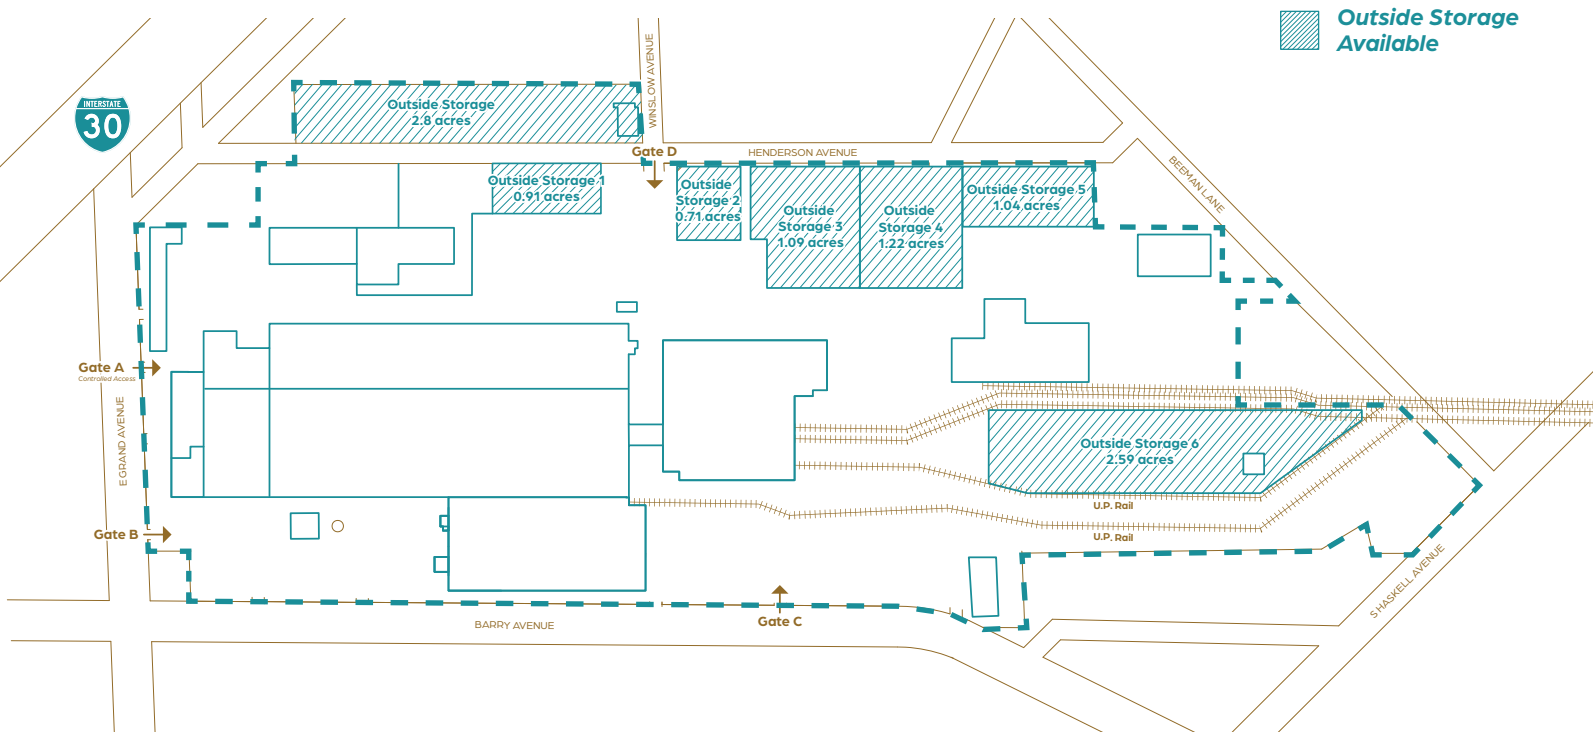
Outside Storage Available

INTERSTATE
30

Outside Storage
2.8 acres

WINSLOW AVENUE

Gate D

HENDERSON AVENUE

Outside Storage 1
0.91 acres

Outside Storage 2
0.71 acres

Outside Storage 3
1.09 acres

Outside Storage 4
1.22 acres

Outside Storage 5
1.04 acres

BEEMAN LANE

Gate A
Controlled Access

E GRAND AVENUE

Outside Storage 6
2.59 acres

U.P. Rail

U.P. Rail

Gate B

S HASKELL AVENUE

Gate C

BARRY AVENUE